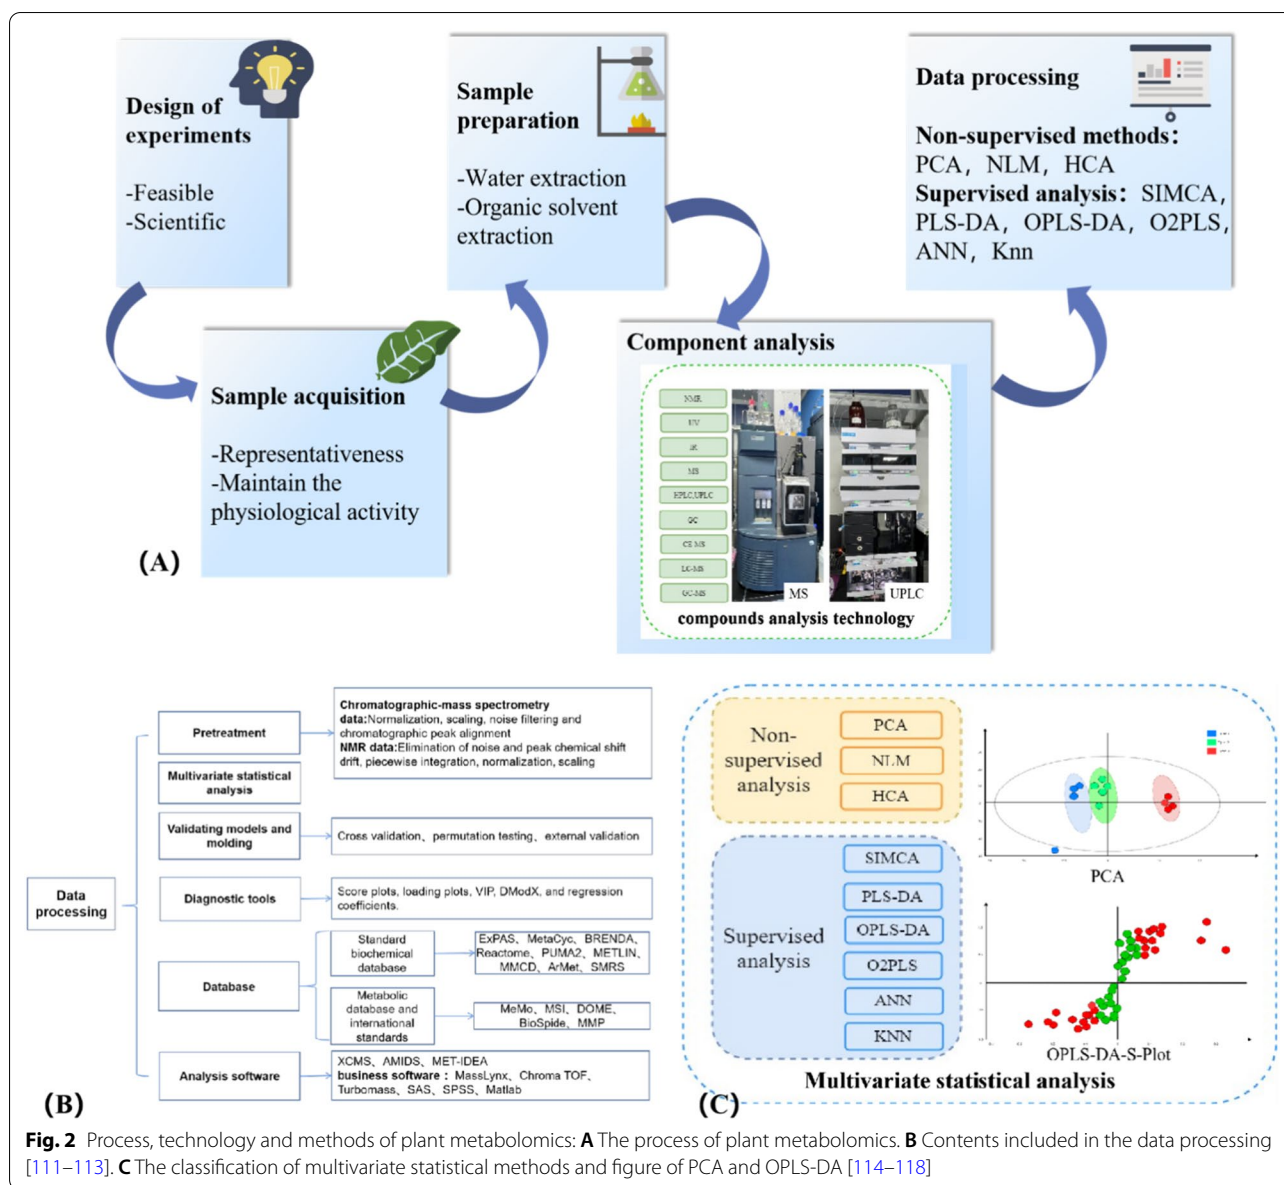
Design of experiments

-Feasible
-Scientific

Sample preparation

-Water extraction
-Organic solvent extraction

Data processing

Non-supervised methods:
PCA, NLM, HCA
Supervised analysis: SIMCA, PLS-DA, OPLS-DA, O2PLS, ANN, Knn

Sample acquisition

-Representativeness
-Maintain the physiological activity

(A)

Component analysis

NMR
UV
IR
MS
HPLC,UPLC
GC
CE-MS
LC-MS
GC-MS

MS
UPLC
compounds analysis technology

Pretreatment

Chromatographic-mass spectrometry data:Normalization, scaling, noise filtering and chromatographic peak alignment
NMR data:Elimination of noise and peak chemical shift drift, piecewise integration, normalization, scaling

Multivariate statistical analysis

Validating models and molding

Cross validation、permutation testing、external validation

Data processing

Diagnostic tools

Score plots, loading plots, VIP, DModX, and regression coefficients.

Database

Standard biochemical database

ExPAS、MetaCyc、BRENDA、Reactome、PUMA2、METLIN、MMCD、ArMet、SMRS

Metabolic database and international standards

MeMo、MSI、DOME、BioSpide、MMP

Analysis software

XCMS、AMIDS、MET-IDEA
business software : MassLynx、Chroma TOF、Turbomass、SAS、SPSS、Matlab

(B)

Non-supervised analysis

PCA
NLM
HCA

Supervised analysis

SIMCA
PLS-DA
OPLS-DA
O2PLS
ANN
KNN

PCA

OPLS-DA-S-Plot

Multivariate statistical analysis

(C)

Fig. 2 Process, technology and methods of plant metabolomics: A The process of plant metabolomics. B Contents included in the data processing [111–113]. C The classification of multivariate statistical methods and figure of PCA and OPLS-DA [114–118]